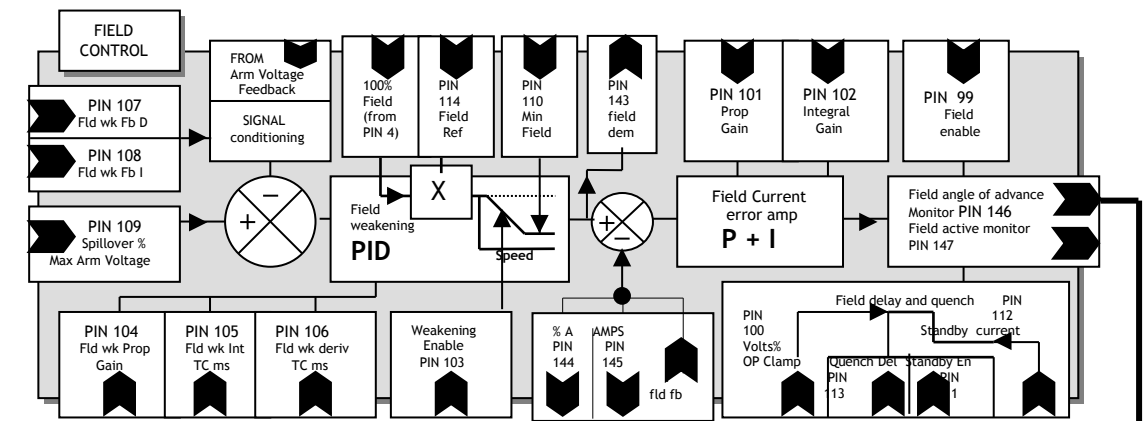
FIELD CONTROL

FROM Arm Voltage Feedback

SIGNAL conditioning

PIN 107 Fld wk Fb D

PIN 108 Fld wk Fb I

PIN 109 Spillover % Max Arm Voltage

−

+

100% Field (from PIN 4)

PIN 114 Field Ref

PIN 110 Min Field

PIN 143 field dem

X

Field weakening

PID

Speed

+

−

PIN 101 Prop Gain

PIN 102 Integral Gain

Field Current error amp

P + I

PIN 99 Field enable

Field angle of advance Monitor PIN 146

Field active monitor PIN 147

PIN 104 Fld wk Prop Gain

PIN 105 Fld wk Int TC ms

PIN 106 Fld wk deriv TC ms

Weakening Enable PIN 103

% A PIN 144

AMPS PIN 145

fld fb

Field delay and quench

PIN 100 Volts% OP Clamp

PIN 112 Standby current

Quench Del PIN 113

Standby En PIN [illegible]1